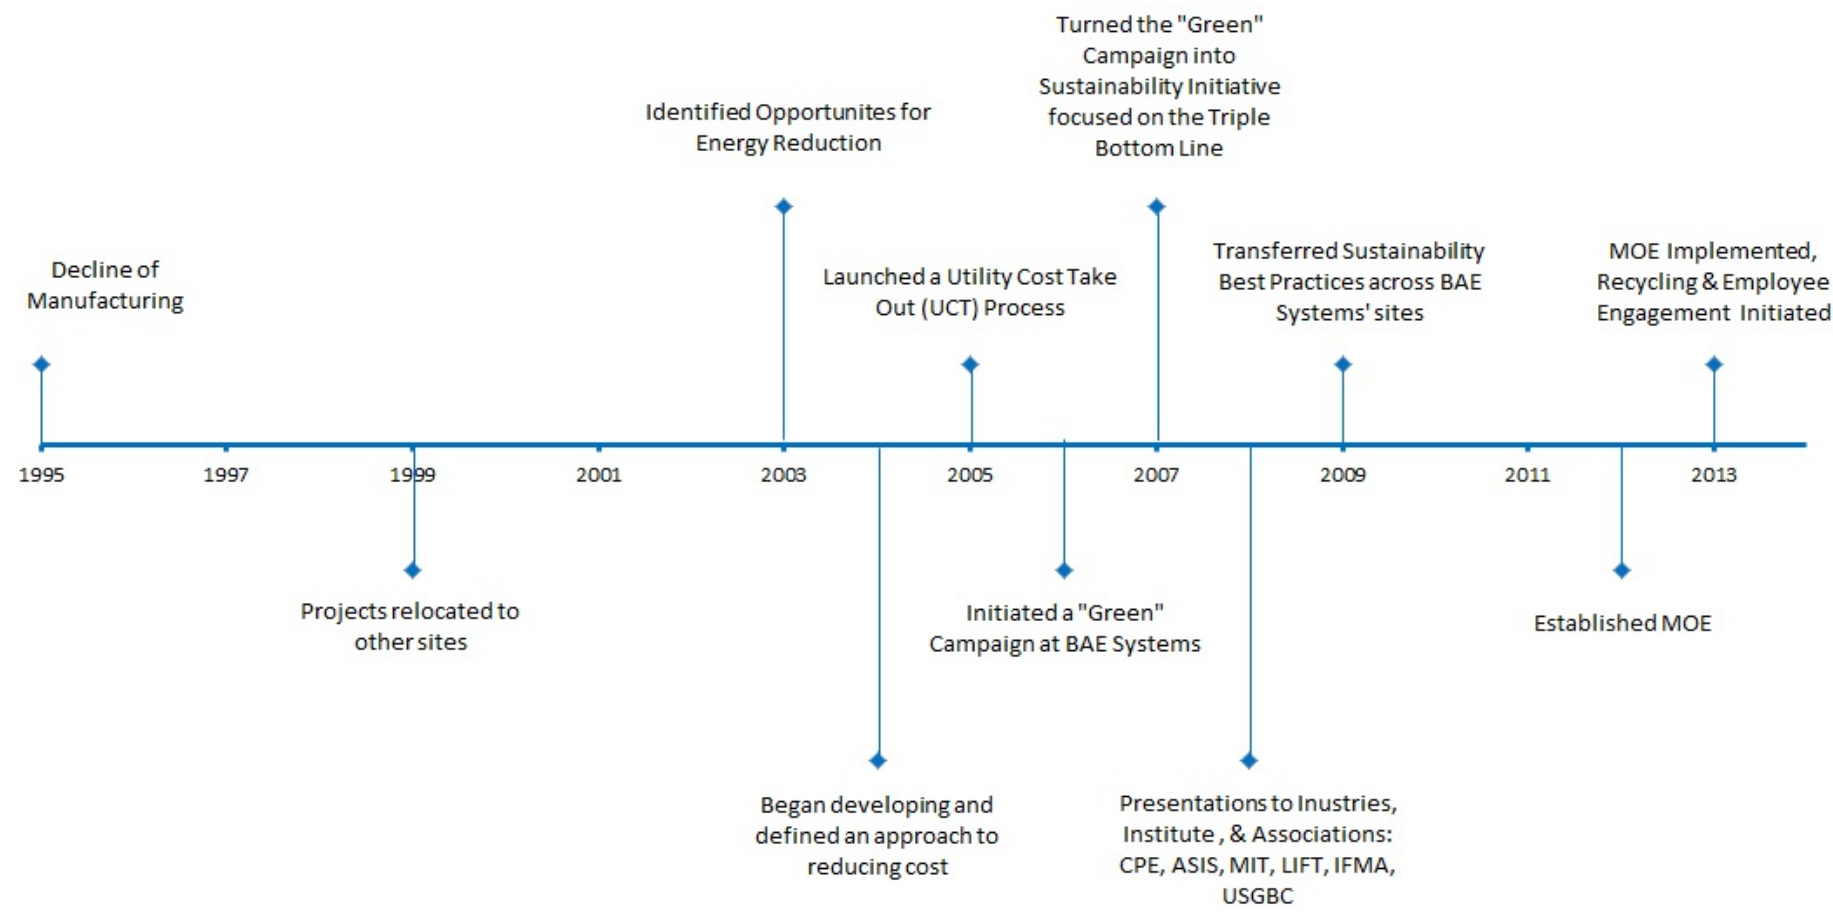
Turned the "Green" Campaign into Sustainability Initiative focused on the Triple Bottom Line

Identified Opportunites for Energy Reduction

Decline of Manufacturing

Launched a Utility Cost Take Out (UCT) Process

Transferred Sustainability Best Practices across BAE Systems' sites

MOE Implemented, Recycling & Employee Engagement Initiated

1995

1997

1999

2001

2003

2005

2007

2009

2011

2013

Projects relocated to other sites

Initiated a "Green" Campaign at BAE Systems

Established MOE

Began developing and defined an approach to reducing cost

Presentations to Inustries, Institute , & Associations: CPE, ASIS, MIT, LIFT, IFMA, USGBC